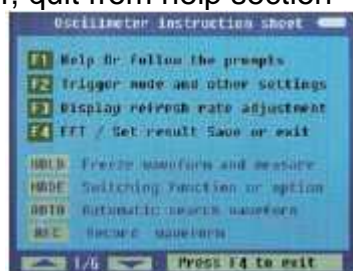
n, quit from help section

Oscillmeter instruction sheet

F1 Help Or follow the prompts
F2 Trigger mode and other settings
F3 Display refresh rate adjustment
F4 FFT / Set result Save or exit

HOLD Freeze waveform and measure
MODE Switching function or option
AUTO Automatic search waveform
REC Record waveform

1/6 Press F4 to exit